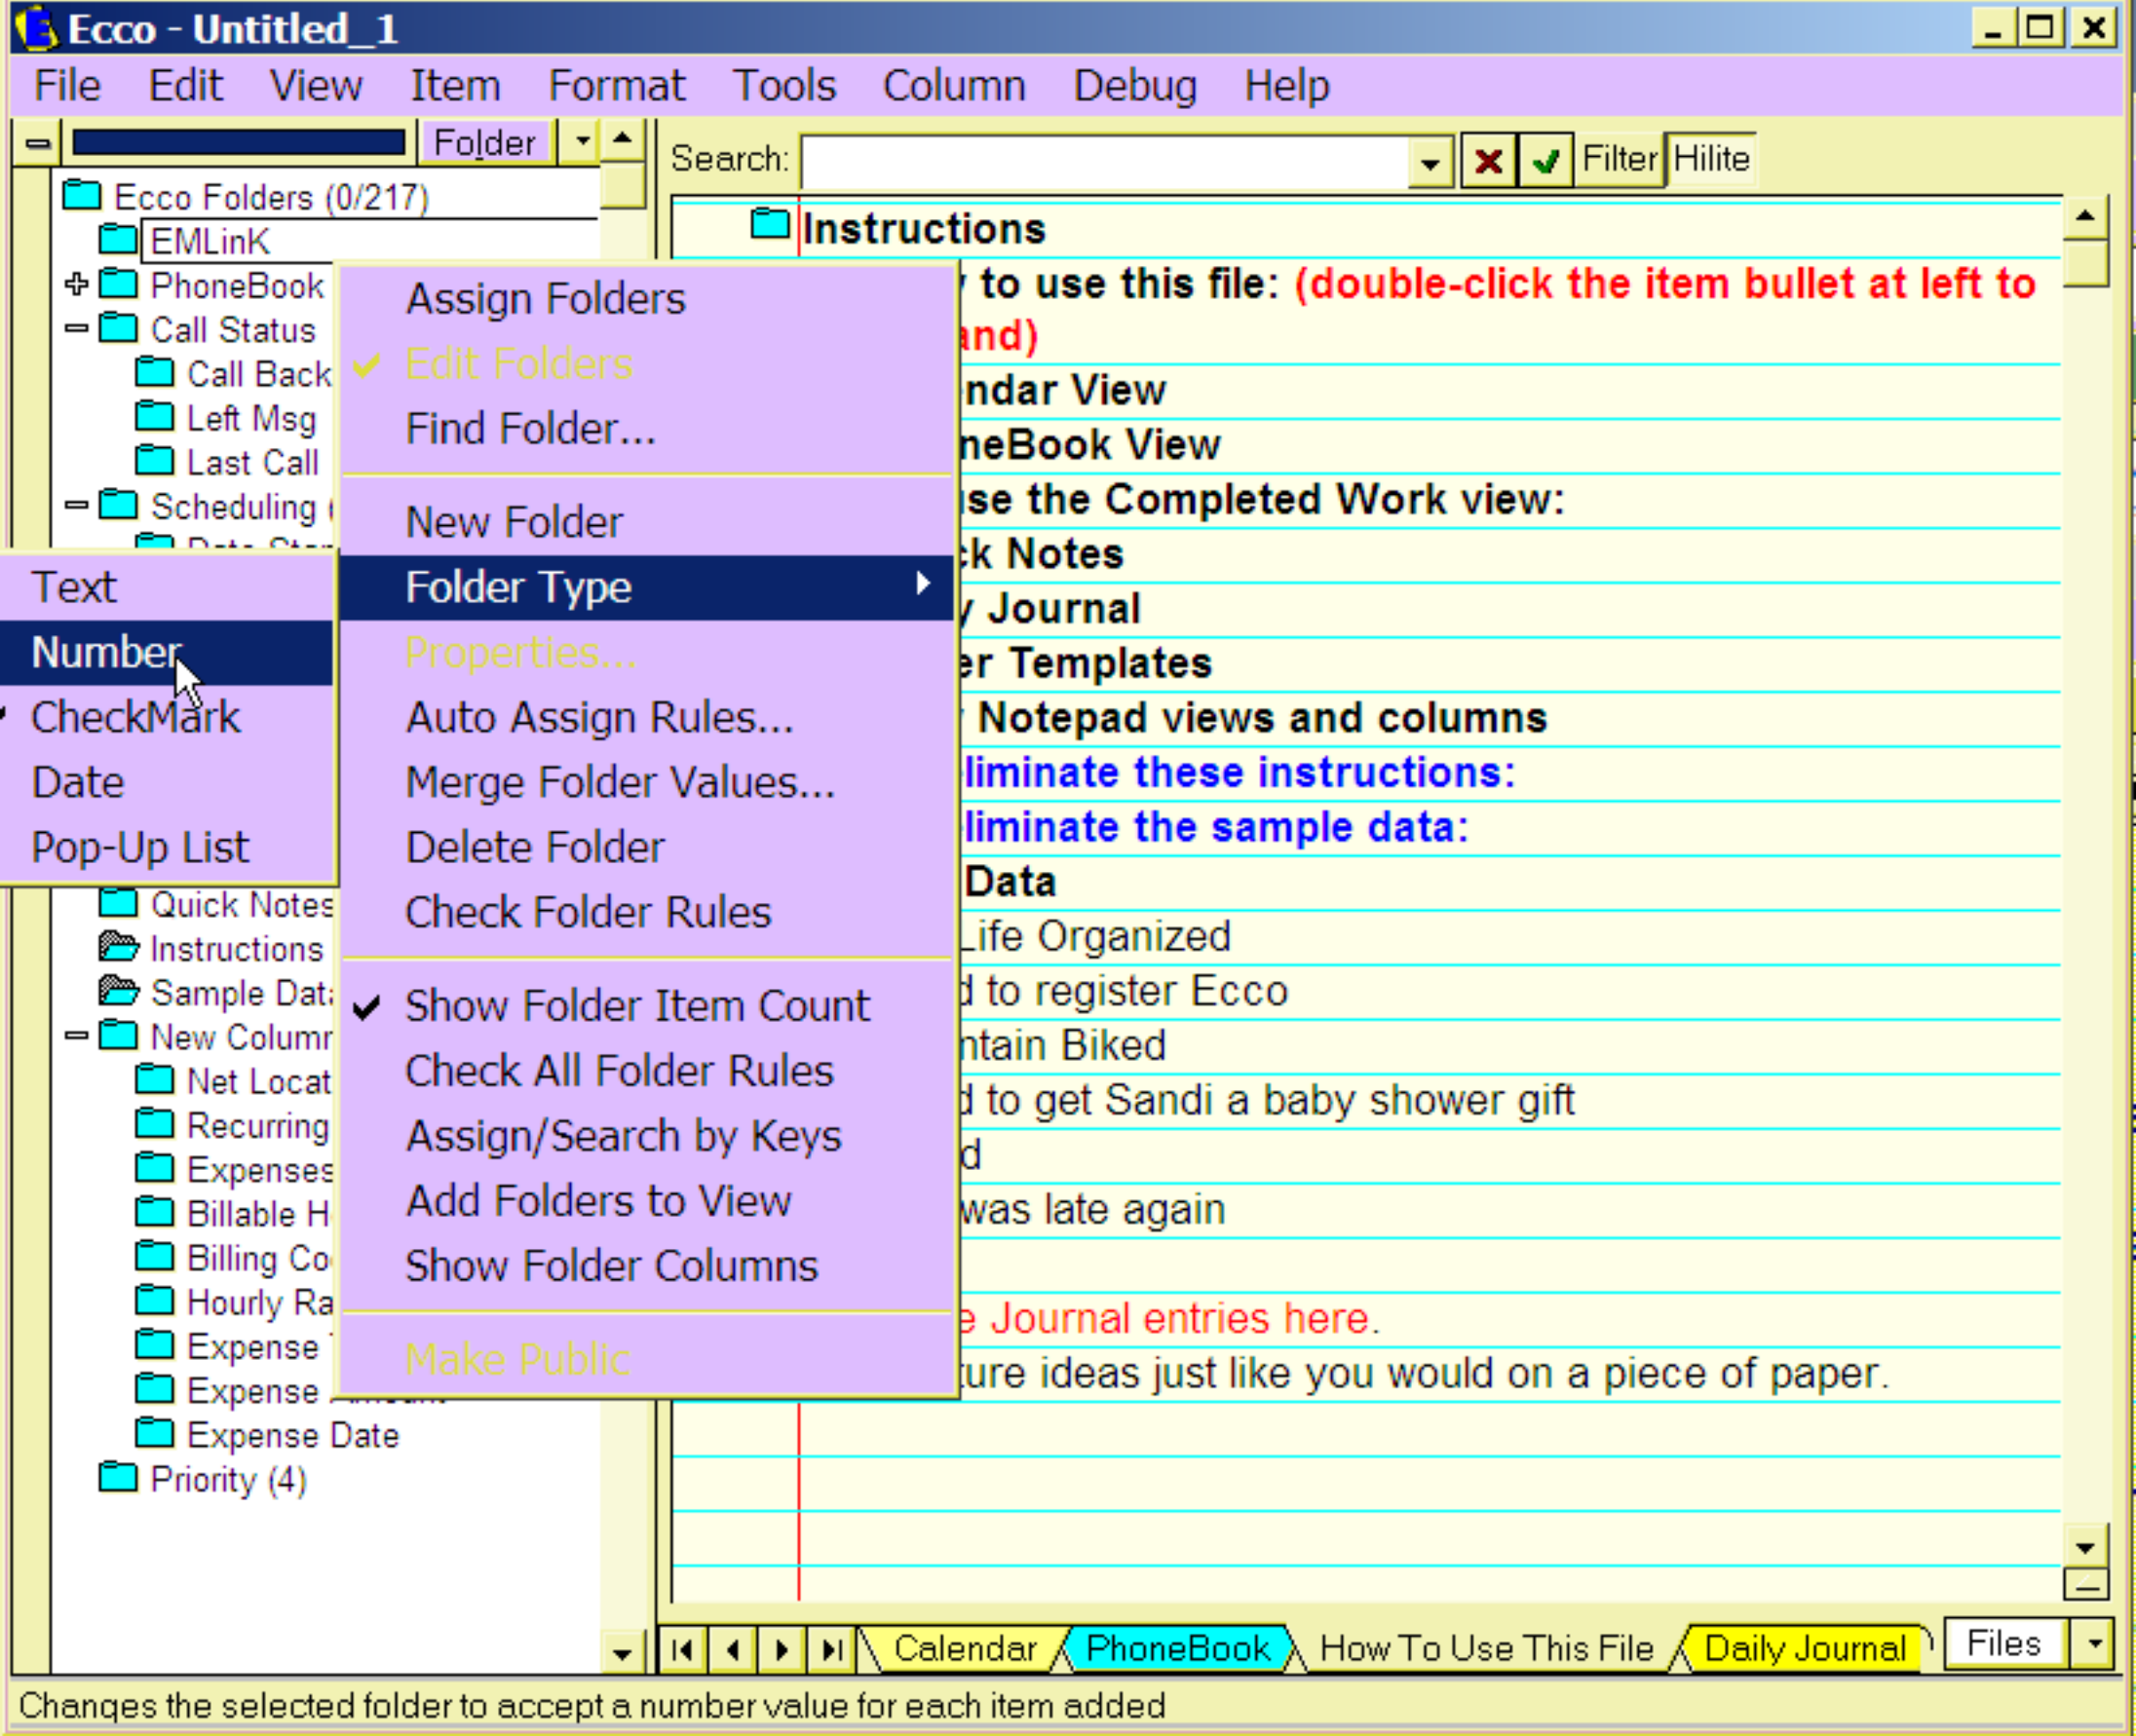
Ecco - Untitled_1

File Edit View Item Format Tools Column Debug Help

Folder

Search:

Filter Hilite

Ecco Folders (0/217)
EMLinK
PhoneBook
Call Status
Call Back
Left Msg
Last Call
Scheduling

Quick Notes
Instructions
Sample Dat
New Columr
Net Locat
Recurring
Expenses
Billable H
Billing Co
Hourly Ra
Expense
Expense
Expense Date
Priority (4)

Text
Number
CheckMark
Date
Pop-Up List

Assign Folders
Edit Folders
Find Folder...
New Folder
Folder Type
Properties...
Auto Assign Rules...
Merge Folder Values...
Delete Folder
Check Folder Rules
Show Folder Item Count
Check All Folder Rules
Assign/Search by Keys
Add Folders to View
Show Folder Columns
Make Public

Instructions
to use this file: (double-click the item bullet at left to
and)
ndar View
neBook View
se the Completed Work view:
k Notes
Journal
er Templates
Notepad views and columns
liminate these instructions:
liminate the sample data:
Data
Life Organized
d to register Ecco
ntain Biked
d to get Sandi a baby shower gift
d
was late again
e Journal entries here.
ture ideas just like you would on a piece of paper.

Calendar PhoneBook How To Use This File Daily Journal Files

Changes the selected folder to accept a number value for each item added